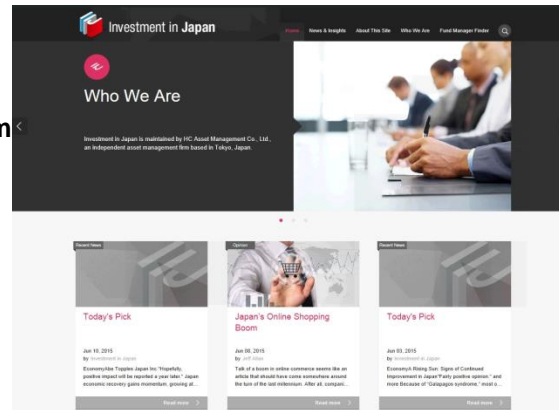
Investment in Japan

Home News & Insights About This Site Who We Are Fund Manager Finder

Who We Are

Investment in Japan is maintained by HC Asset Management Co., Ltd., an independent asset management firm based in Tokyo, Japan.

n

Recent News

Today's Pick

Jun 10, 2015
by Investment in Japan

EconomyAbe Topples Japan Inc "Hopefully, positive impact will be reported a year later." Japan economic recovery gains momentum, growing at...

Read more

Opinion

Japan's Online Shopping Boom

Jun 08, 2015
by Jeff Allan

Talk of a boom in online commerce seems like an article that should have come somewhere around the turn of the last millennium. After all, compani...

Read more

Recent News

Today's Pick

Jun 03, 2015
by Investment in Japan

EconomyA Rising Sun: Signs of Continued Improvement in Japan"Fairly positive opinion." and more Because of "Galapagos syndrome," most p...

Read more